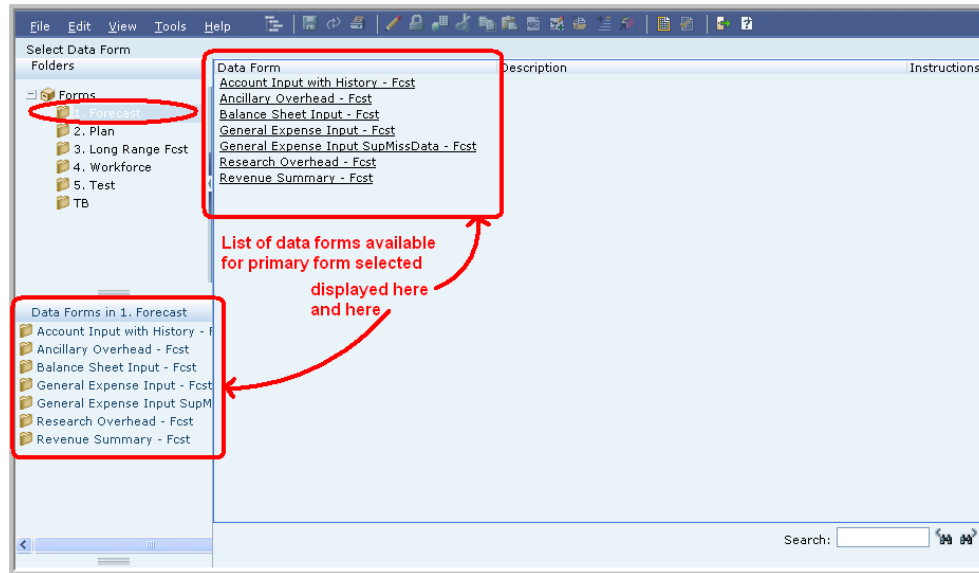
File Edit View Tools Help

Select Data Form
Folders

Forms
1. Forecast
2. Plan
3. Long Range Fcst
4. Workforce
5. Test
TB

| Data Form | Description | Instructions |
|---|---|---|
| Account Input with History - Fcst | | |
| Ancillary Overhead - Fcst | | |
| Balance Sheet Input - Fcst | | |
| General Expense Input - Fcst | | |
| General Expense Input SupMissData - Fcst | | |
| Research Overhead - Fcst | | |
| Revenue Summary - Fcst | | |

List of data forms available for primary form selected

displayed here and here

Data Forms in 1. Forecast
Account Input with History - F
Ancillary Overhead - Fcst
Balance Sheet Input - Fcst
General Expense Input - Fcst
General Expense Input SupM
Research Overhead - Fcst
Revenue Summary - Fcst

Search: